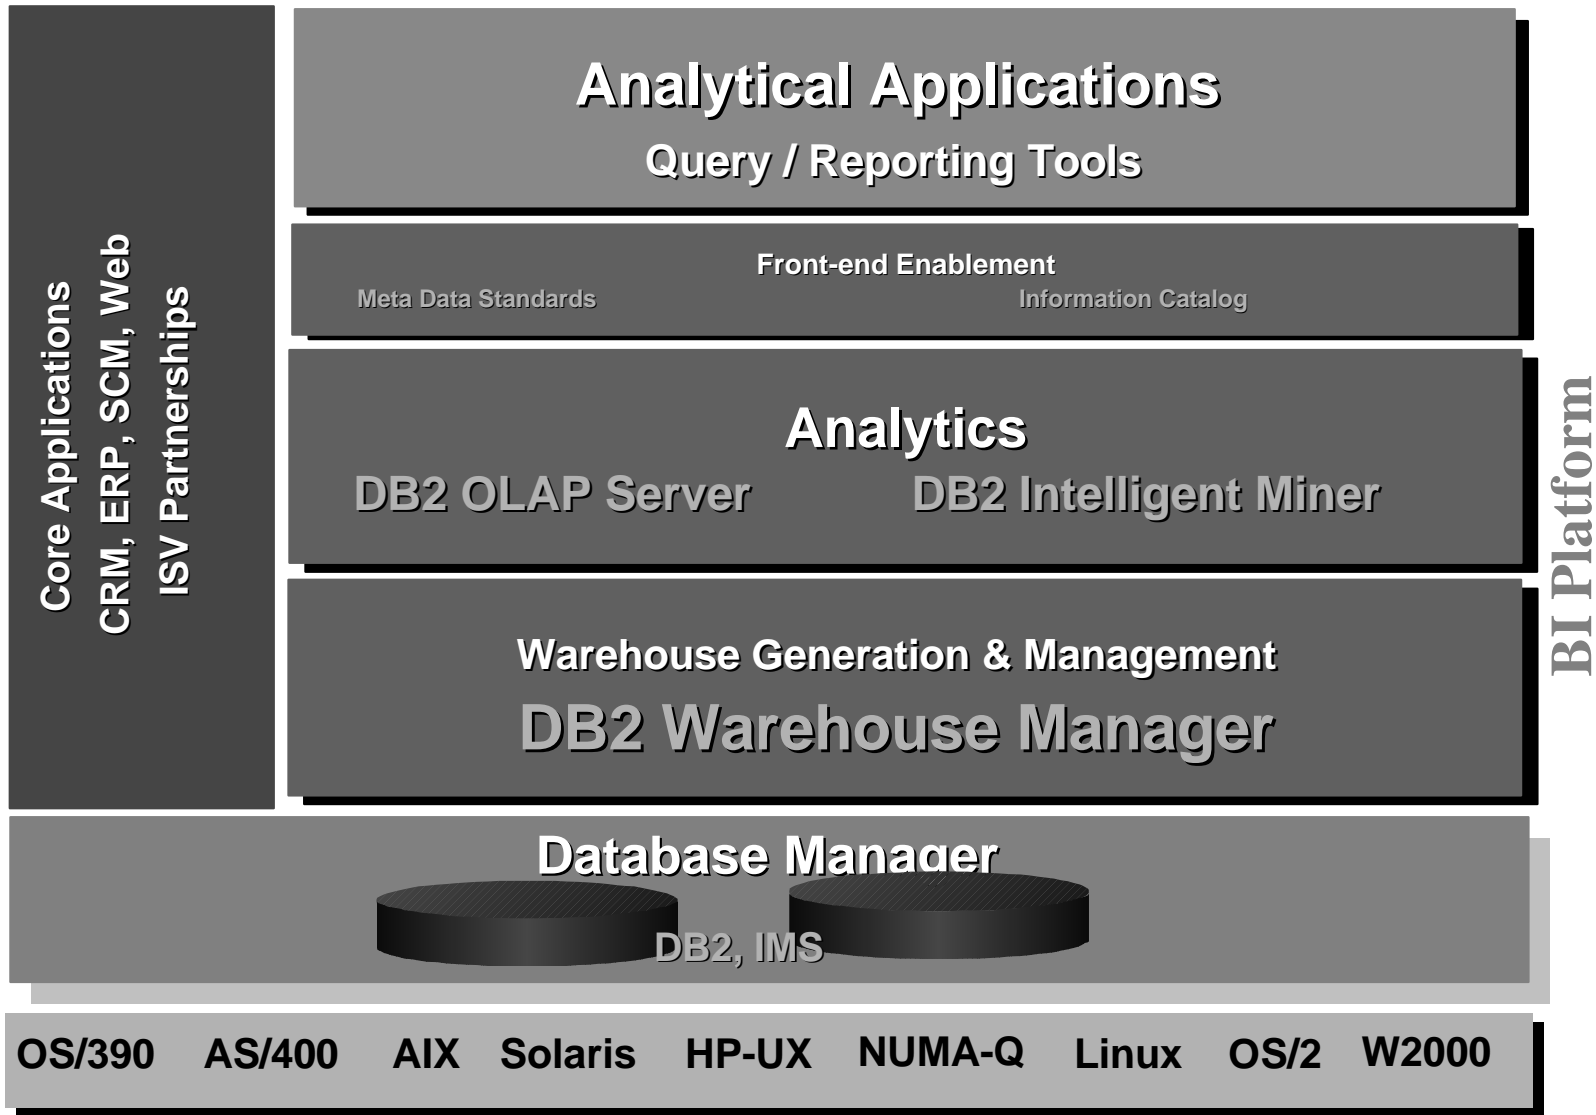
Core Applications
CRM, ERP, SCM, Web
ISV Partnerships

Analytical Applications
Query / Reporting Tools

Front-end Enablement
Meta Data Standards
Information Catalog

Analytics
DB2 OLAP Server
DB2 Intelligent Miner

Warehouse Generation & Management
DB2 Warehouse Manager

BI Platform

Database Manager
DB2, IMS

OS/390 AS/400 AIX Solaris HP-UX NUMA-Q Linux OS/2 W2000